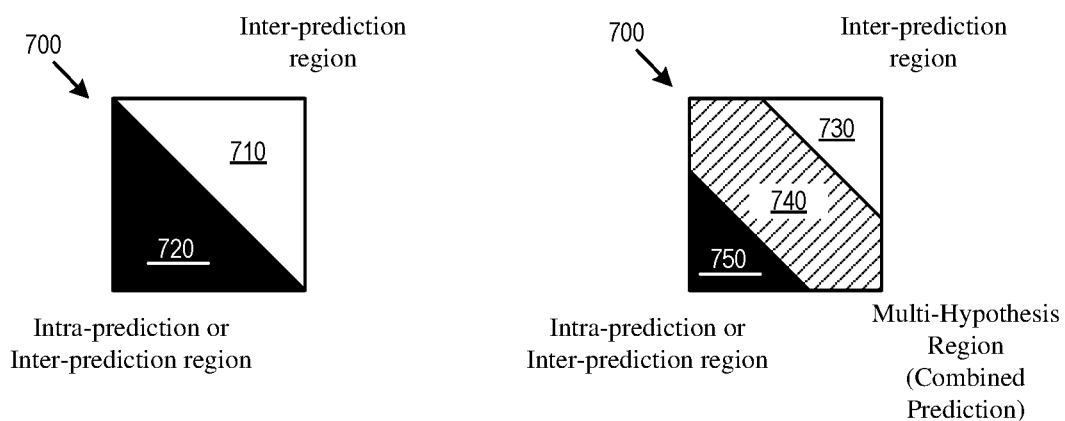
700

Inter-prediction region

710

720

Intra-prediction or Inter-prediction region

700

Inter-prediction region

730

740

750

Intra-prediction or Inter-prediction region

Multi-Hypothesis Region (Combined Prediction)